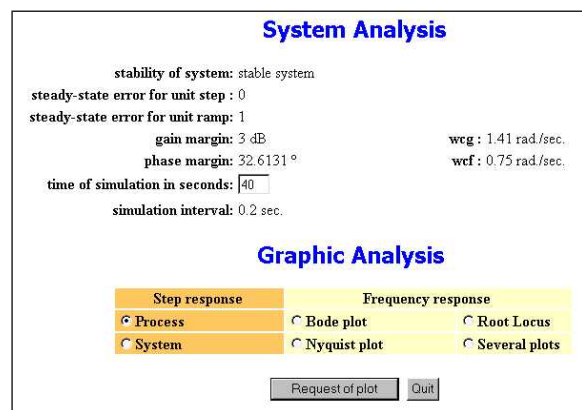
System Analysis

stability of system: stable system
steady-state error for unit step : 0
steady-state error for unit ramp: 1
gain margin: 3 dB
wcg : 1.41 rad./sec.
phase margin: 32.6131 °
wcf : 0.75 rad./sec.
time of simulation in seconds: 40
simulation interval: 0.2 sec.

Graphic Analysis

| Step response | Frequency response | |
|---|---|---|
| Process | Bode plot | Root Locus |
| System | Nyquist plot | Several plots |

Request of plot
Quit